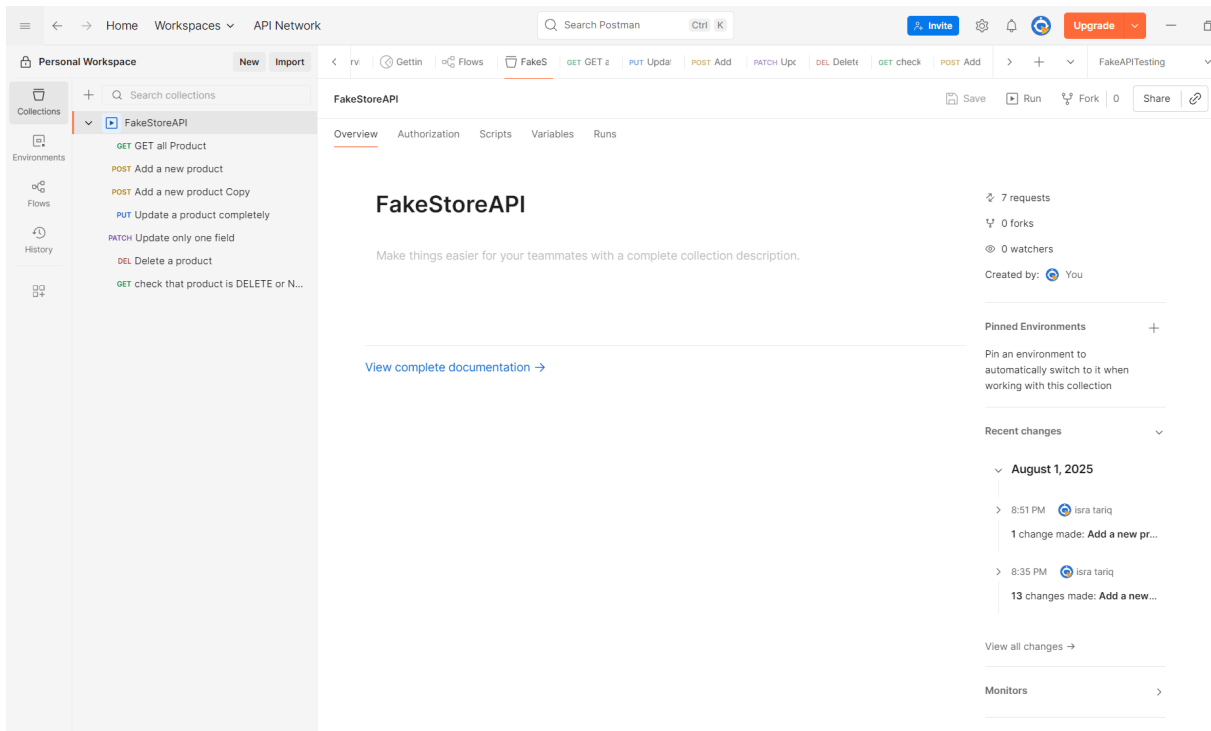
Home Workspaces API Network Search Postman Ctrl K Invite Upgrade

Personal Workspace New Import

Collections
Environments
Flows
History

Search collections

FakeStoreAPI
GET GET all Product
POST Add a new product
POST Add a new product Copy
PUT Update a product completely
PATCH Update only one field
DEL Delete a product
GET check that product is DELETE or N...

rv Gettin Flows FakeS GET GET a PUT Updat POST Add PATCH Upc DEL Delete GET check POST Add FakeAPITesting

FakeStoreAPI Save Run Fork 0 Share

Overview Authorization Scripts Variables Runs

FakeStoreAPI

Make things easier for your teammates with a complete collection description.

View complete documentation →

7 requests
0 forks
0 watchers
Created by: You

Pinned Environments
Pin an environment to automatically switch to it when working with this collection

Recent changes

August 1, 2025

8:51 PM isra tariq
1 change made: Add a new pr...

8:35 PM isra tariq
13 changes made: Add a new...

View all changes →

Monitors